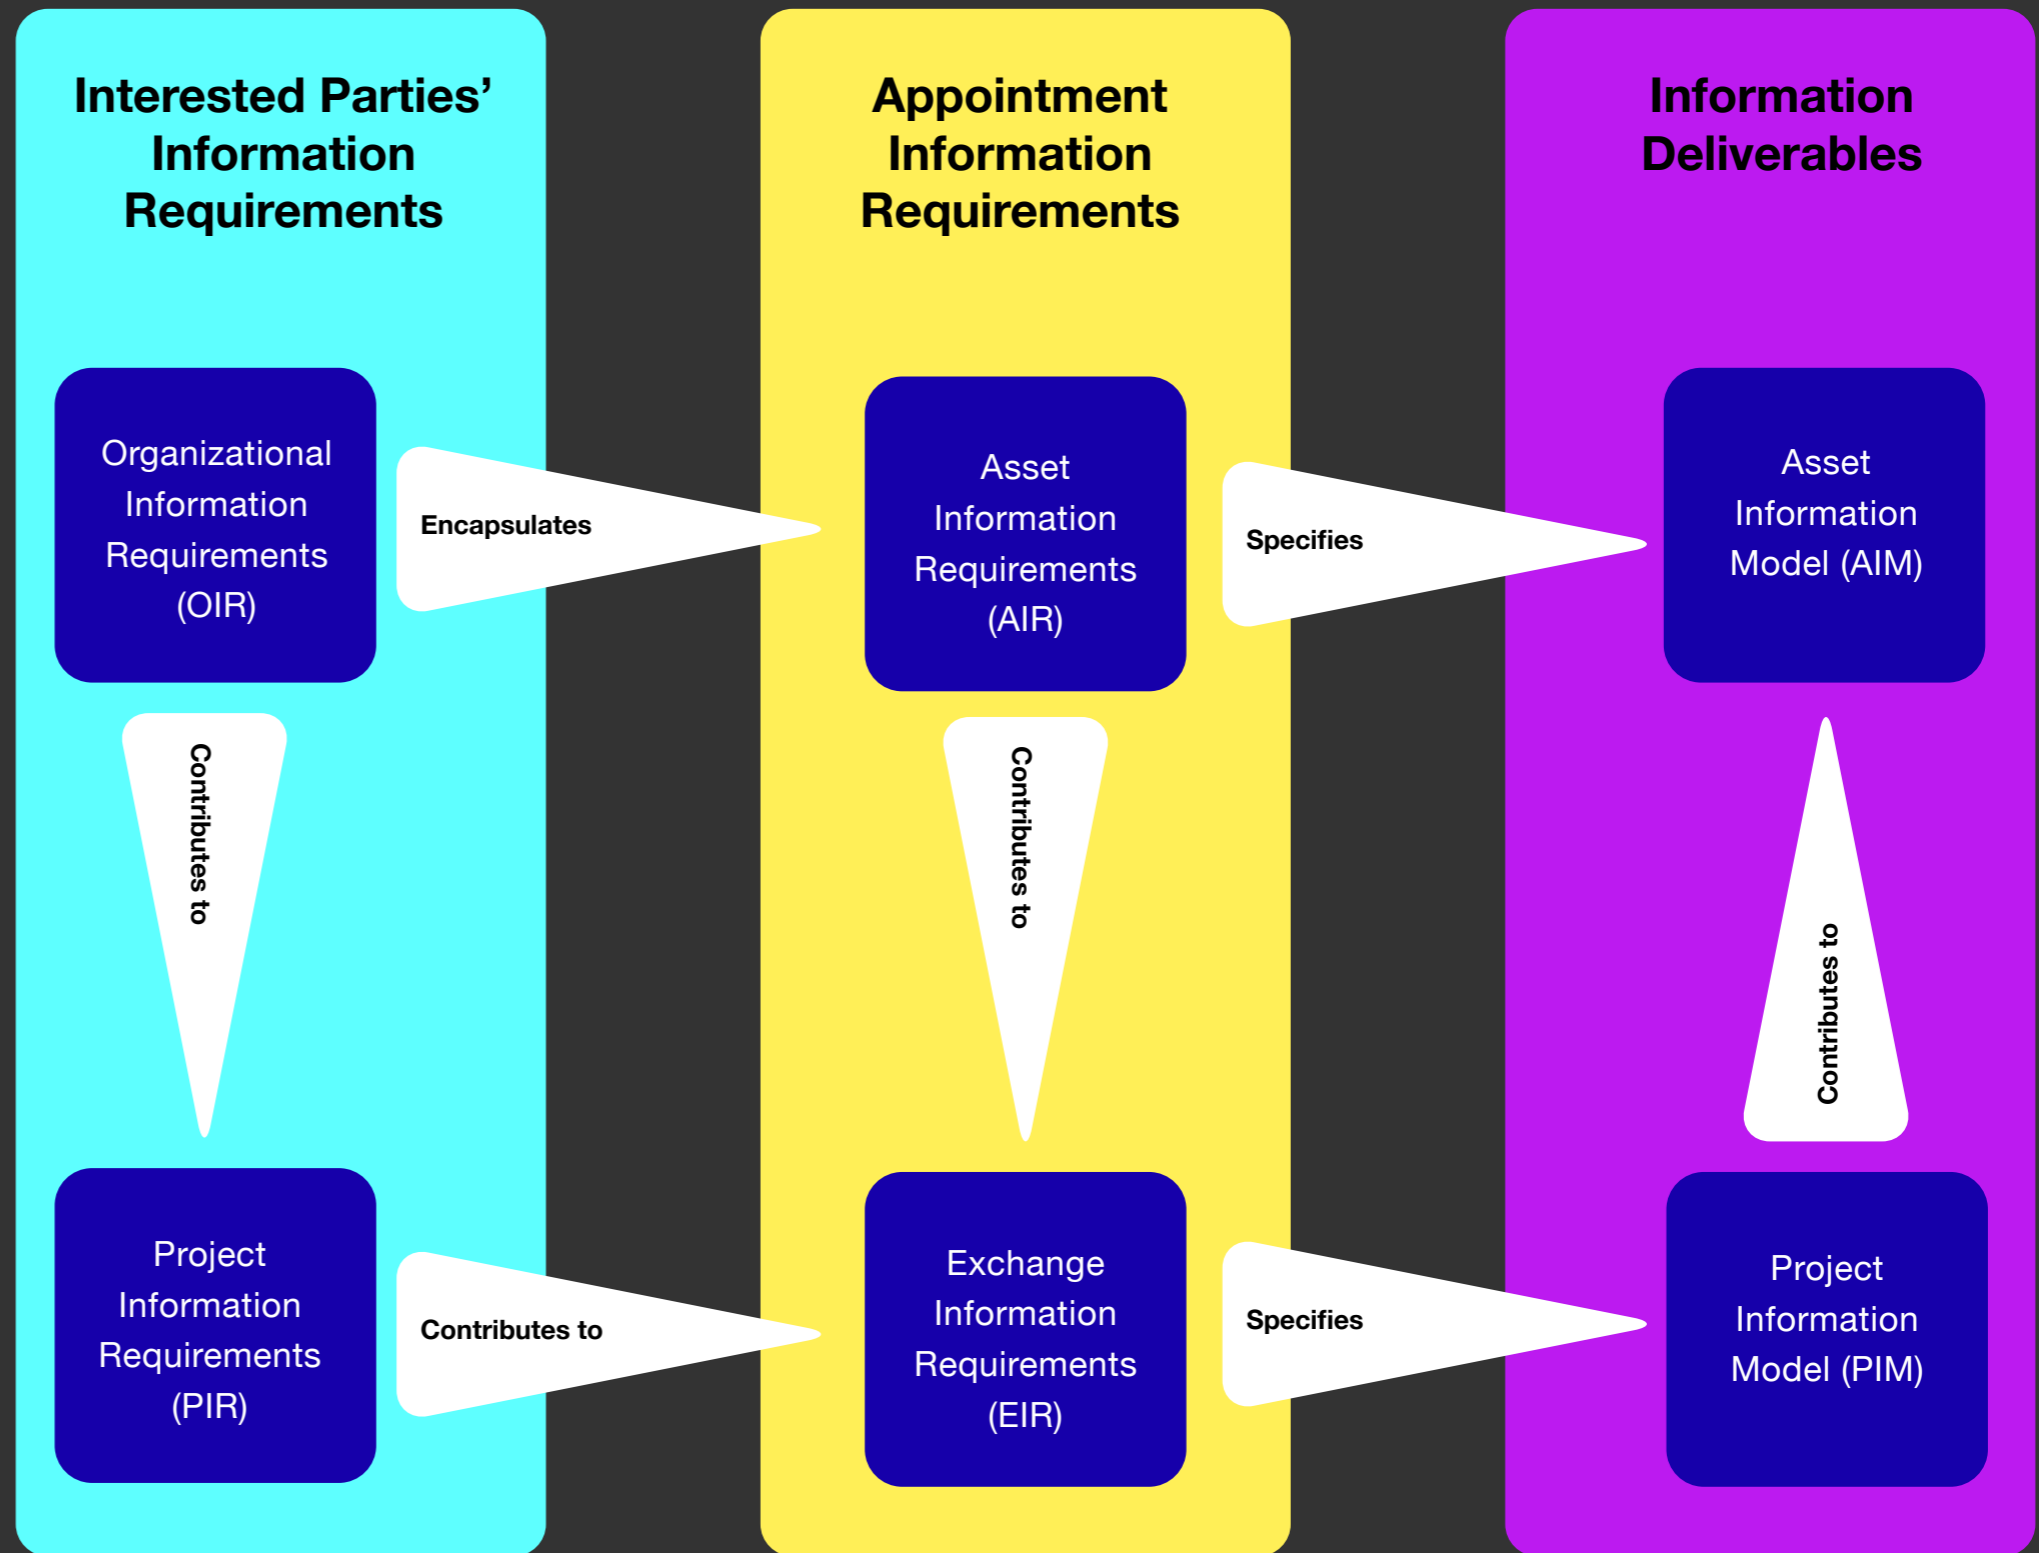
Interested Parties' Information Requirements

Appointment Information Requirements

Information Deliverables

Organizational Information Requirements (OIR)

Encapsulates

Asset Information Requirements (AIR)

Specifies

Asset Information Model (AIM)

Contributes to

Contributes to

Contributes to

Project Information Requirements (PIR)

Contributes to

Exchange Information Requirements (EIR)

Specifies

Project Information Model (PIM)